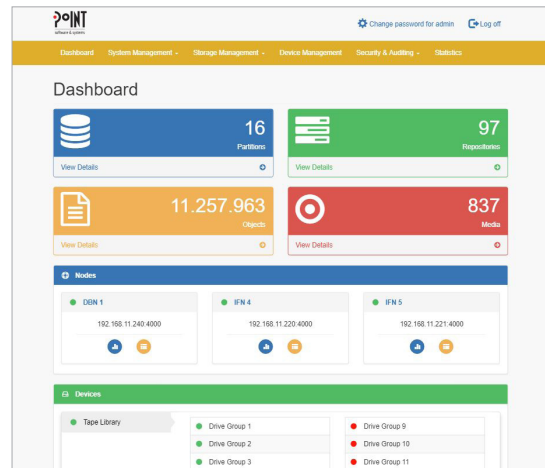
POINT
software & systems

Change password for admin
Log off

Dashboard
System Management
Storage Management
Device Management
Security & Auditing
Statistics

Dashboard

16
Partitions
View Details

97
Repositories
View Details

11.257.963
Objects
View Details

837
Media
View Details

Nodes

DBN 1
192.168.11.240:4000

IFN 4
192.168.11.220:4000

IFN 5
192.168.11.221:4000

Devices

Tape Library

Drive Group 1
Drive Group 2
Drive Group 3

Drive Group 9
Drive Group 10
Drive Group 11